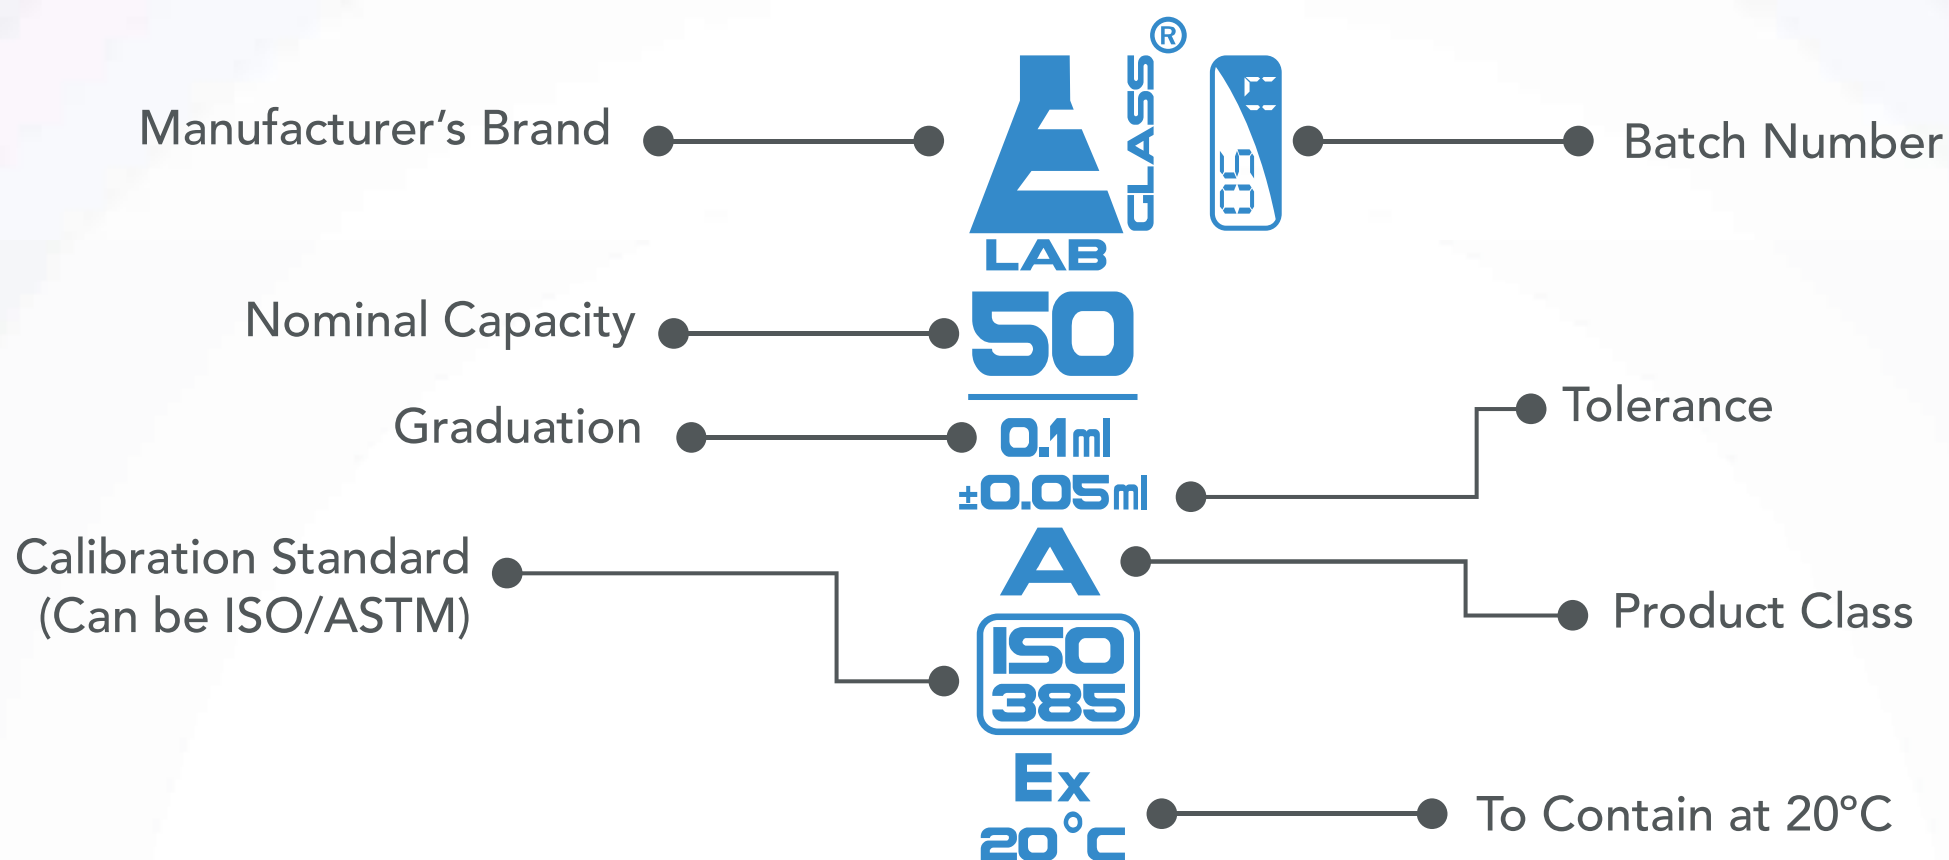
Manufacturer's Brand

GLASS®

LAB

05 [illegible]

Batch Number

Nominal Capacity

50

Graduation

0.1ml

±0.05ml

Tolerance

Calibration Standard (Can be ISO/ASTM)

A

Product Class

ISO 385

Ex

20°C

To Contain at 20°C